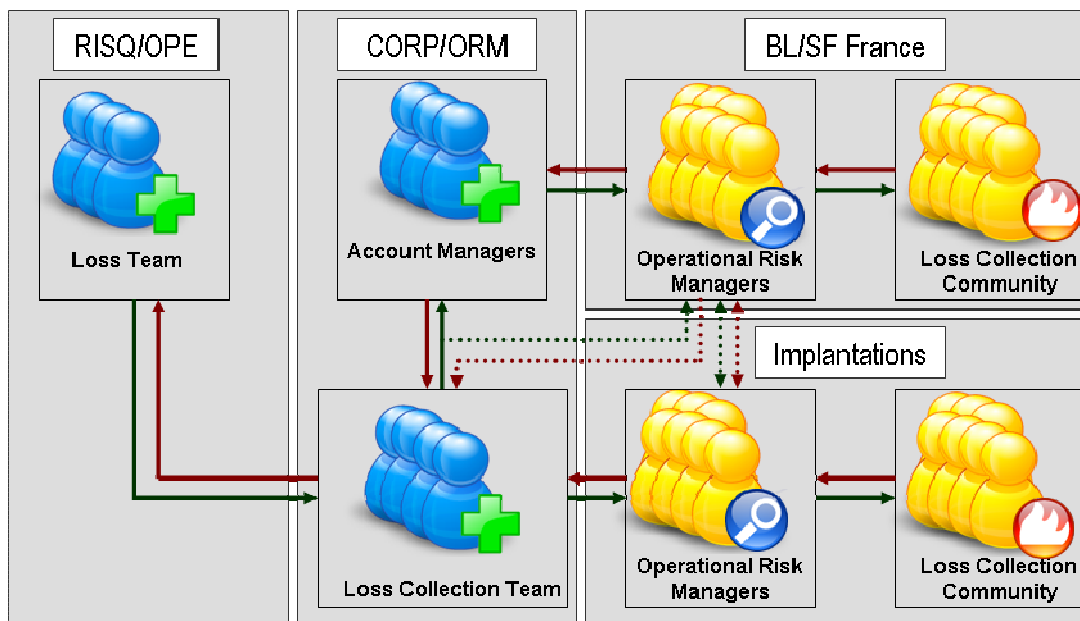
RISQ/OPE

Loss Team

CORP/ORM

Account Managers

Loss Collection Team

BL/SF France

Operational Risk Managers

Loss Collection Community

Implantations

Operational Risk Managers

Loss Collection Community